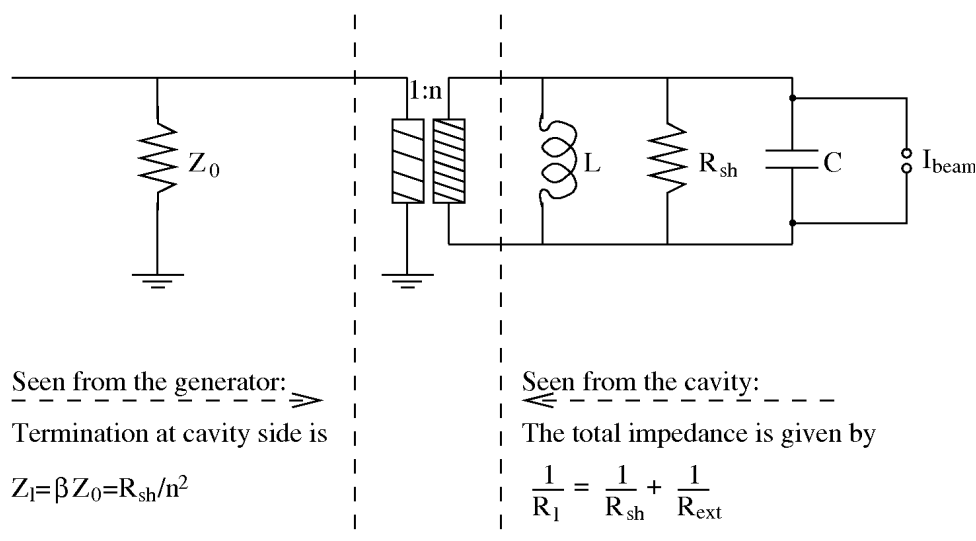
1:n

$Z_0$

L

$R_{sh}$

C

$I_{beam}$

Seen from the generator:

Termination at cavity side is

$Z_l=\beta Z_0=R_{sh}/n^2$

Seen from the cavity:

The total impedance is given by

$\frac{1}{R_l} = \frac{1}{R_{sh}} + \frac{1}{R_{ext}}$